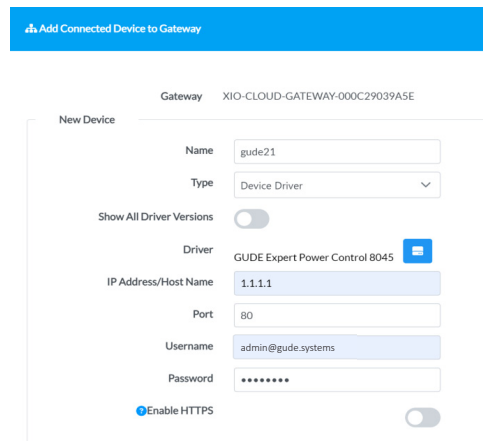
Add Connected Device to Gateway

Gateway XIO-CLOUD-GATEWAY-000C29039A5E

New Device

Name gude21

Type Device Driver

Show All Driver Versions

Driver GUDE Expert Power Control 8045

IP Address/Host Name 1.1.1.1

Port 80

Username admin@gude.systems

Password ••••••••

Enable HTTPS